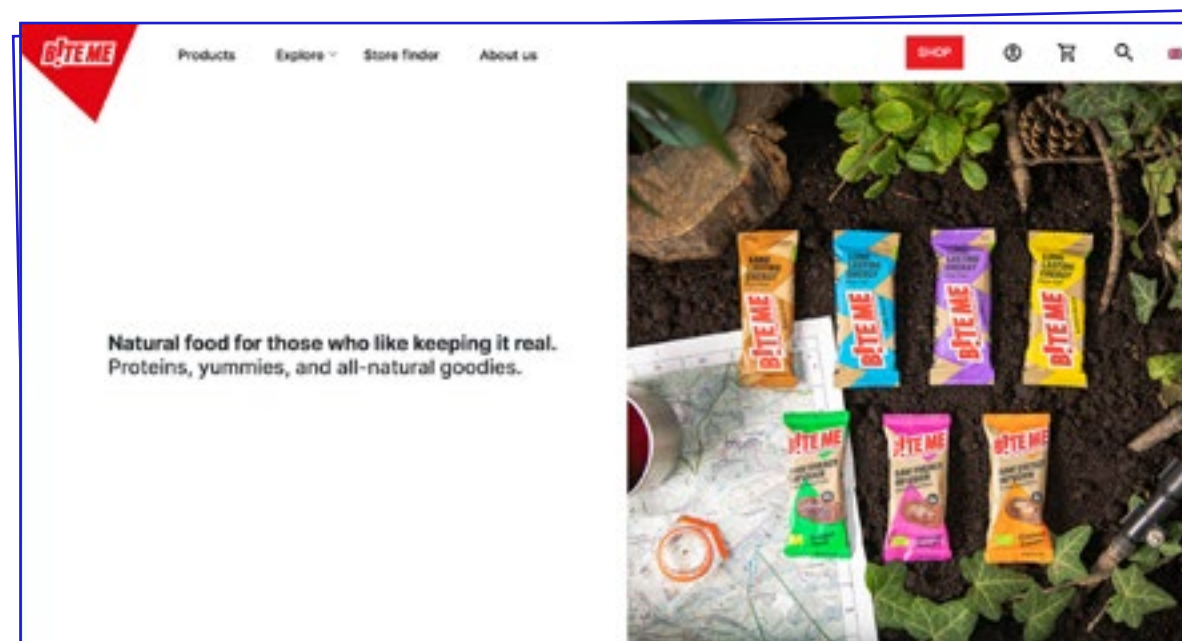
BITE ME

Products Explore Store finder About us SHOP

Natural food for those who like keeping it real.
Proteins, yummies, and all-natural goodies.

BITE ME
BITE ME
BITE ME
BITE ME
BITE ME
BITE ME
BITE ME